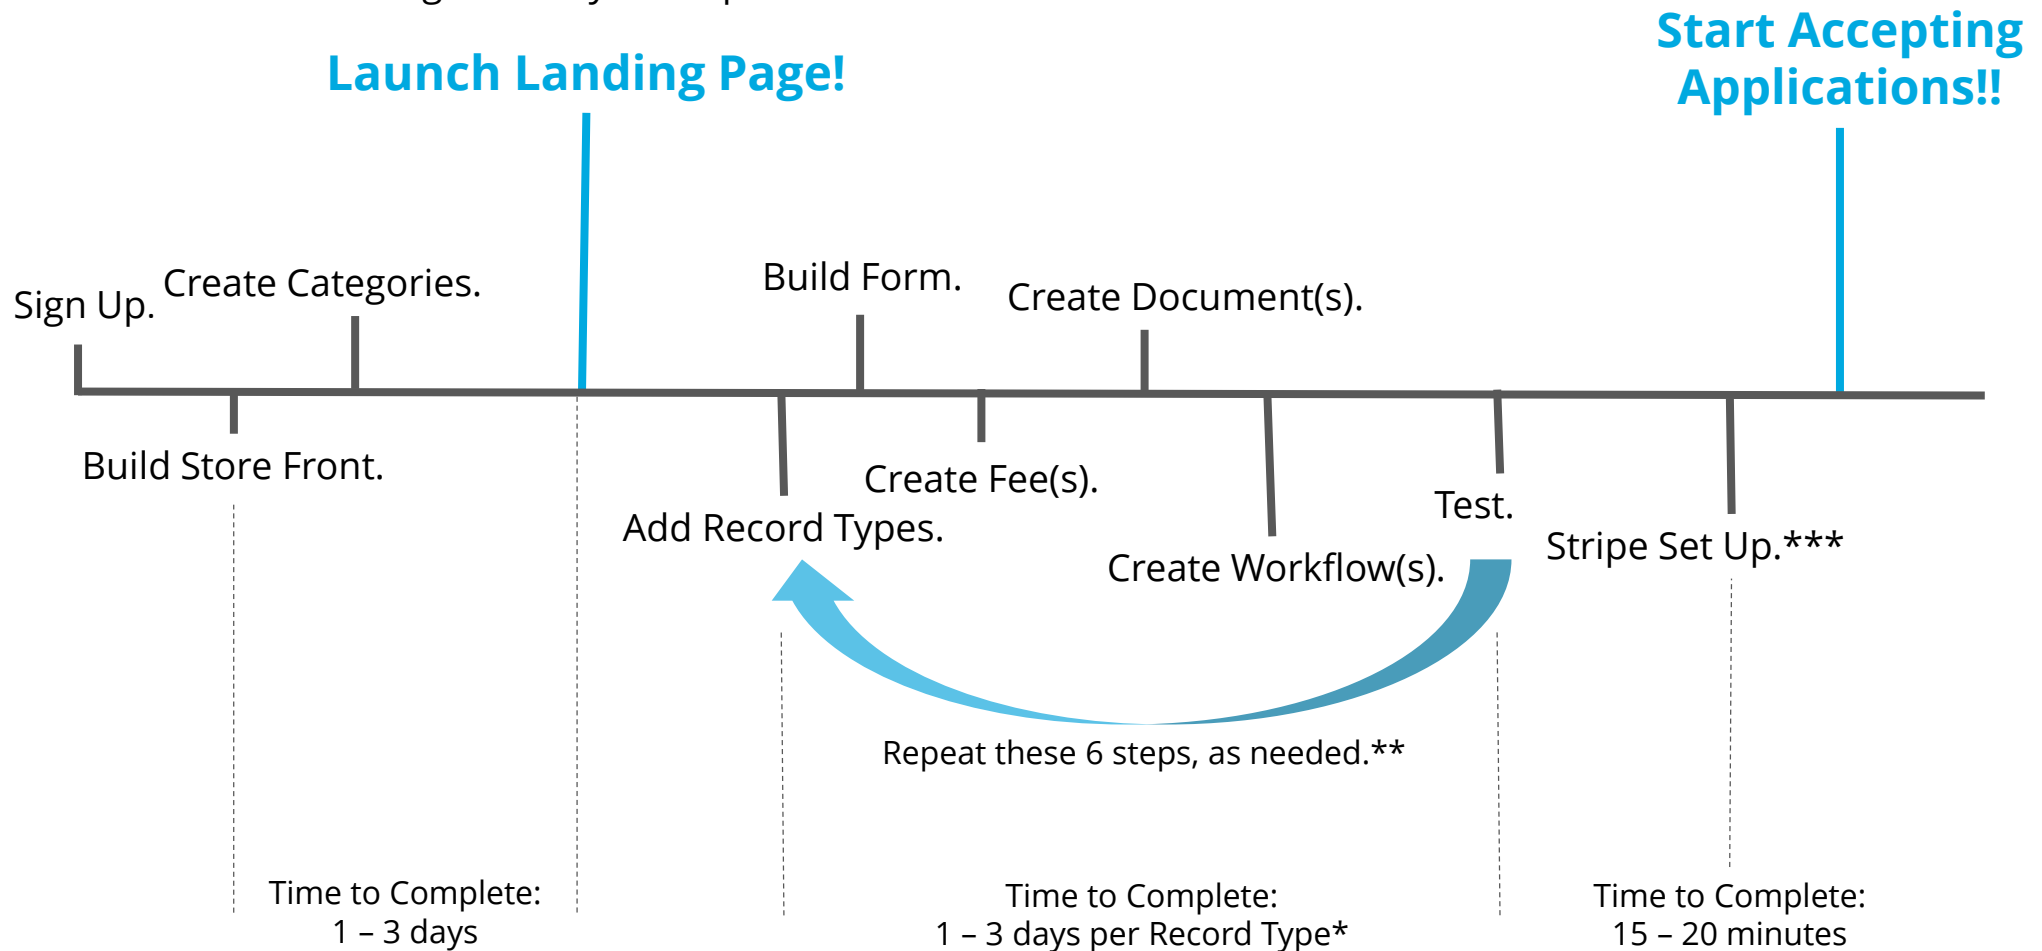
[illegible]

Launch Landing Page!

Start Accepting Applications!!

Sign Up.

Create Categories.

Build Store Front.

Add Record Types.

Build Form.

Create Fee(s).

Create Document(s).

Create Workflow(s).

Test.

Stripe Set Up.***

Repeat these 6 steps, as needed.**

Time to Complete:
1 – 3 days

Time to Complete:
1 – 3 days per Record Type*

Time to Complete:
15 – 20 minutes